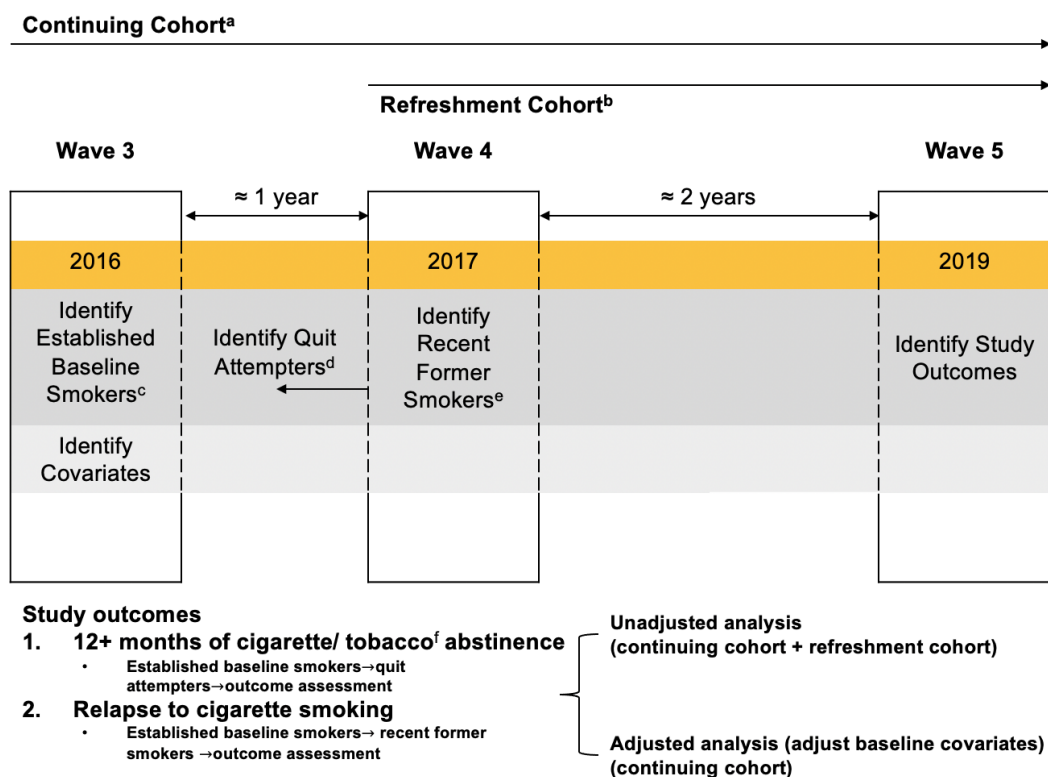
Continuing Cohort$^{a}$

Refreshment Cohort$^{b}$

Wave 3

Wave 4

Wave 5

≈ 1 year

≈ 2 years

2016

2017

2019

Identify Established Baseline Smokers$^{c}$

Identify Quit Attempters$^{d}$

Identify Recent Former Smokers$^{e}$

Identify Study Outcomes

Identify Covariates

Study outcomes

1. 12+ months of cigarette/ tobacco$^{f}$ abstinence

• Established baseline smokers→quit attempters→outcome assessment

2. Relapse to cigarette smoking

• Established baseline smokers→ recent former smokers →outcome assessment

Unadjusted analysis (continuing cohort + refreshment cohort)

Adjusted analysis (adjust baseline covariates) (continuing cohort)